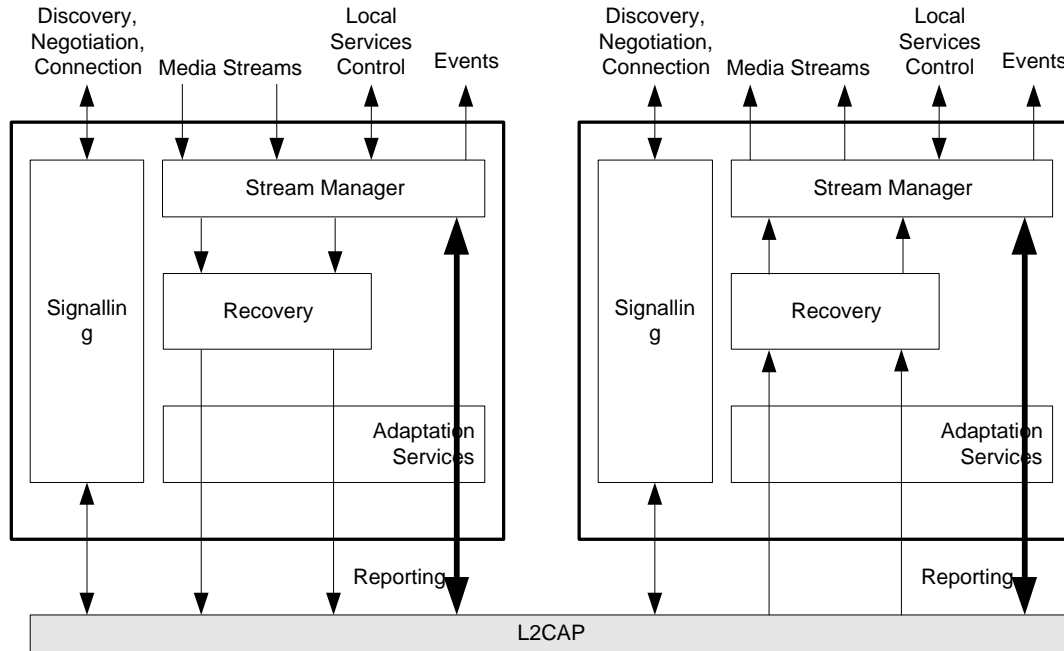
Discovery, Negotiation, Connection

Media Streams

Local Services Control

Events

Signallin g

Stream Manager

Recovery

Adaptation Services

Reporting

Discovery, Negotiation, Connection

Media Streams

Local Services Control

Events

Signallin g

Stream Manager

Recovery

Adaptation Services

Reporting

L2CAP